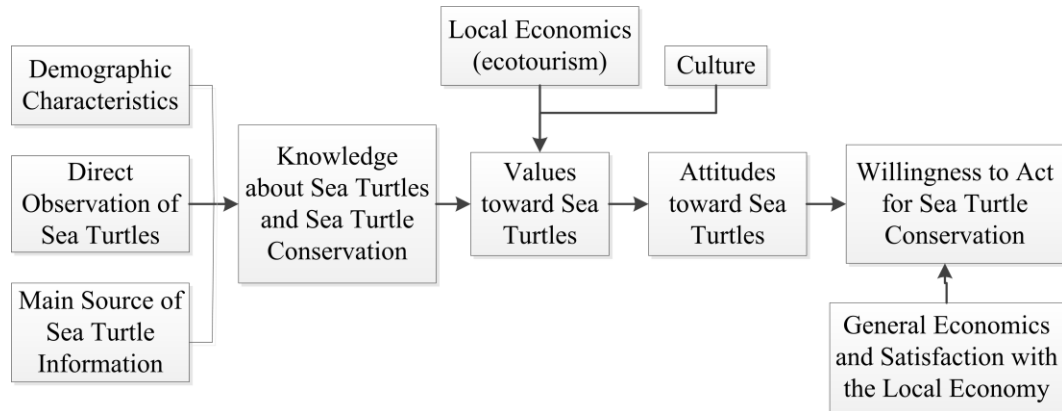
Local Economics (ecotourism)

Culture

Demographic Characteristics

Direct Observation of Sea Turtles

Main Source of Sea Turtle Information

Knowledge about Sea Turtles and Sea Turtle Conservation

Values toward Sea Turtles

Attitudes toward Sea Turtles

Willingness to Act for Sea Turtle Conservation

General Economics and Satisfaction with the Local Economy